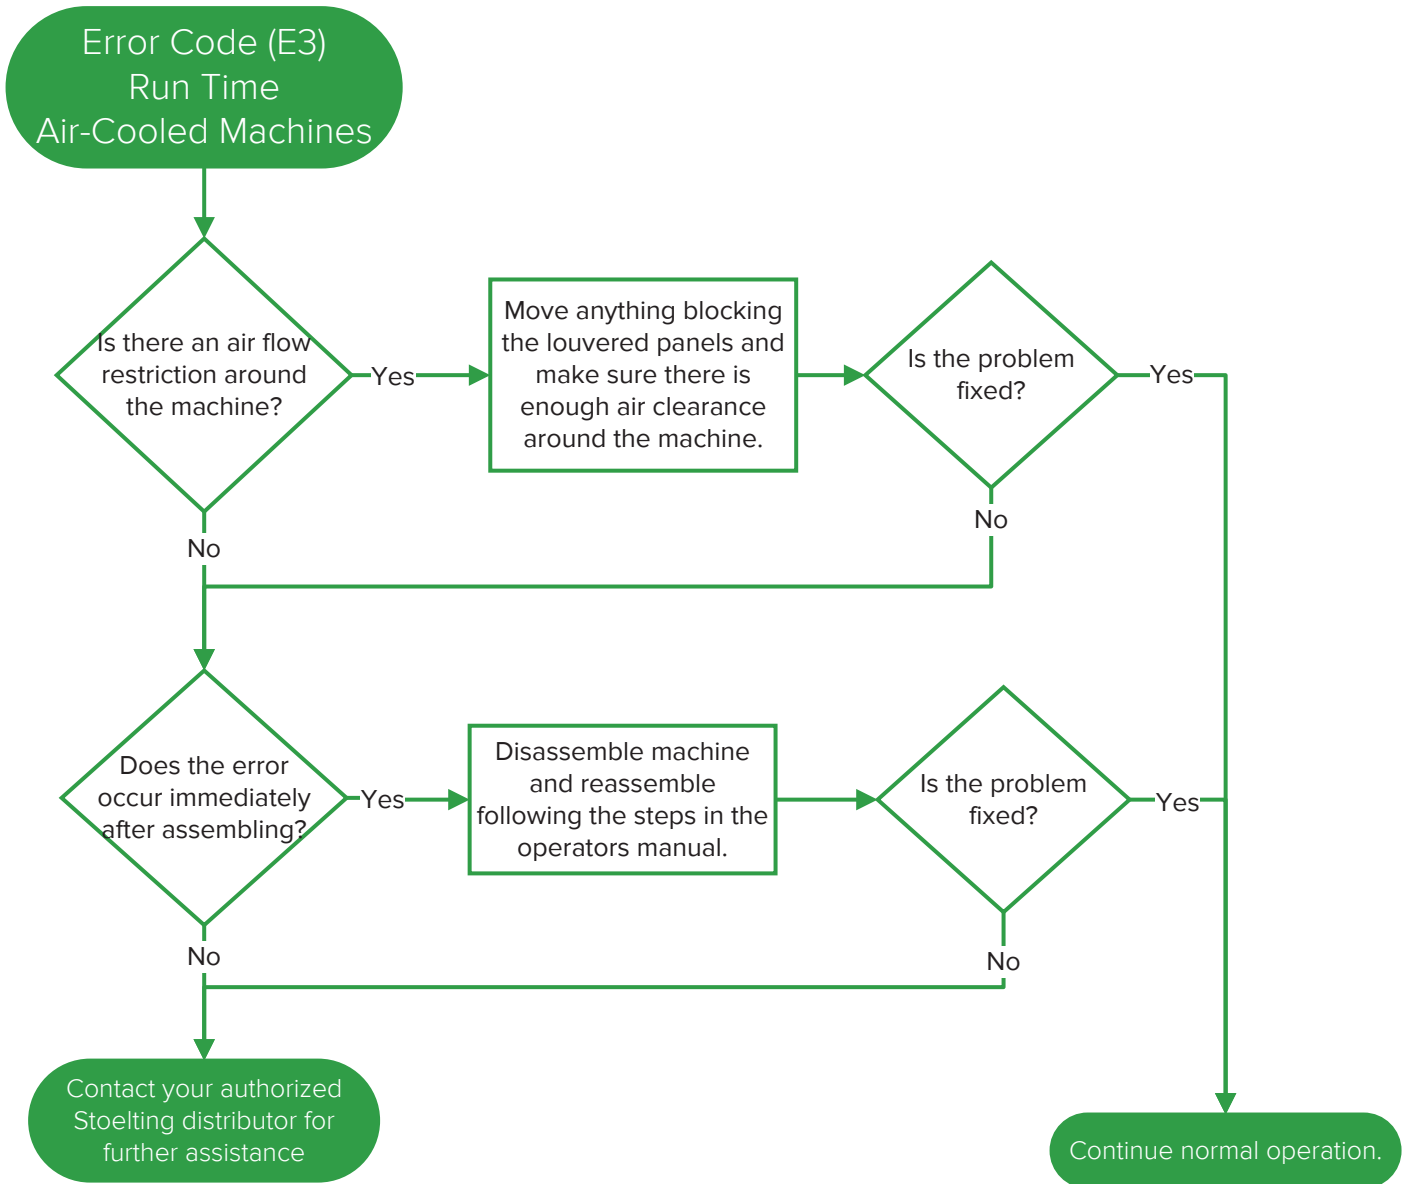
Error Code (E3)
Run Time
Air-Cooled Machines

Is there an air flow restriction around the machine?

Yes

Move anything blocking the louvered panels and make sure there is enough air clearance around the machine.

Is the problem fixed?

Yes

No

No

Does the error occur immediately after assembling?

Yes

Disassemble machine and reassemble following the steps in the operators manual.

Is the problem fixed?

Yes

No

No

Contact your authorized Stoelting distributor for further assistance

Continue normal operation.